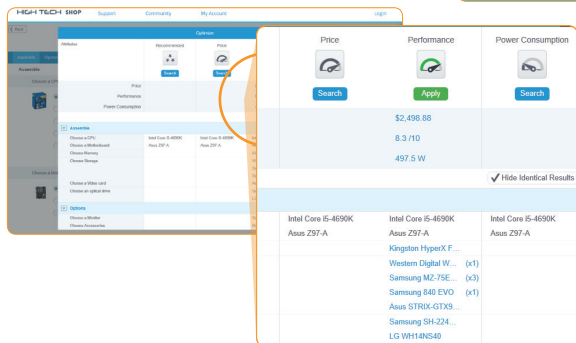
HIGH TECH SHOP Support Community My Account Login

Back

Assemble

Choose a CPU

Choose a MO

Optimizer

Methodes

Recommened

Search

Price

Price

Performance

Power Consumption

Assemble

Choose a CPU

Intel Core i5-4690K

Intel Core i5-4690K

Choose a Motherboard

Asus Z97-A

Asus Z97-A

Choose Memory

Choose Storage

Choose a Video card

Choose an optical drive

Options

Choose a Monitor

Choose Accessories

Price

Performance

Power Consumption

Search

Apply

Search

$2,498.88

8.3 /10

497.5 W

Hide Identical Results

Intel Core i5-4690K

Intel Core i5-4690K

Intel Core i5-4690K

Asus Z97-A

Asus Z97-A

Asus Z97-A

Kingston HyperX F...

Western Digital W... (x1)

Samsung MZ-75E... (x3)

Samsung 840 EVO (x1)

Asus STRIX-GTX9...

Samsung SH-224...

LG WH14NS40